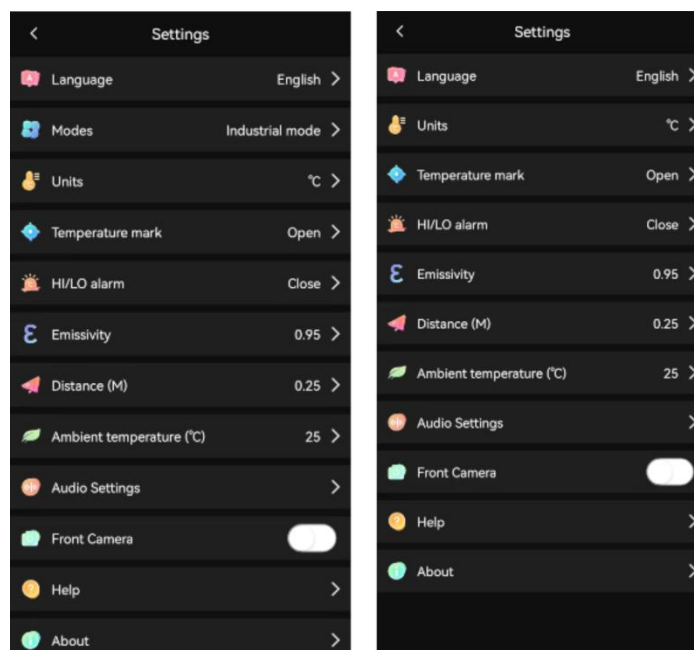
<

Settings

Language English >

Modes Industrial mode >

Units ℃ >

Temperature mark Open >

HI/LO alarm Close >

Emissivity 0.95 >

Distance (M) 0.25 >

Ambient temperature (℃) 25 >

Audio Settings >

Front Camera

Help >

About >

<

Settings

Language English >

Units ℃ >

Temperature mark Open >

HI/LO alarm Close >

Emissivity 0.95 >

Distance (M) 0.25 >

Ambient temperature (℃) 25 >

Audio Settings >

Front Camera

Help >

About >